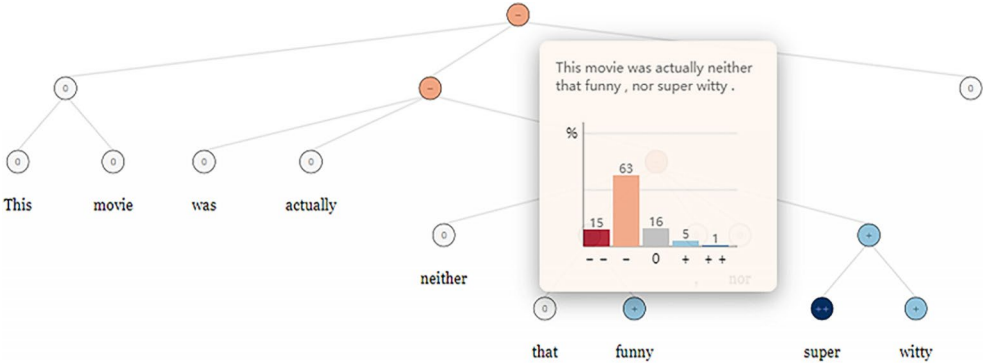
–

0

–

0

0

0

0

0

This

movie

was

actually

0

neither

This movie was actually neither that funny , nor super witty .

%

15

63

16

5

1

– –

–

0

+

+ +

nor

+

0

+

++

+

that

funny

super

witty